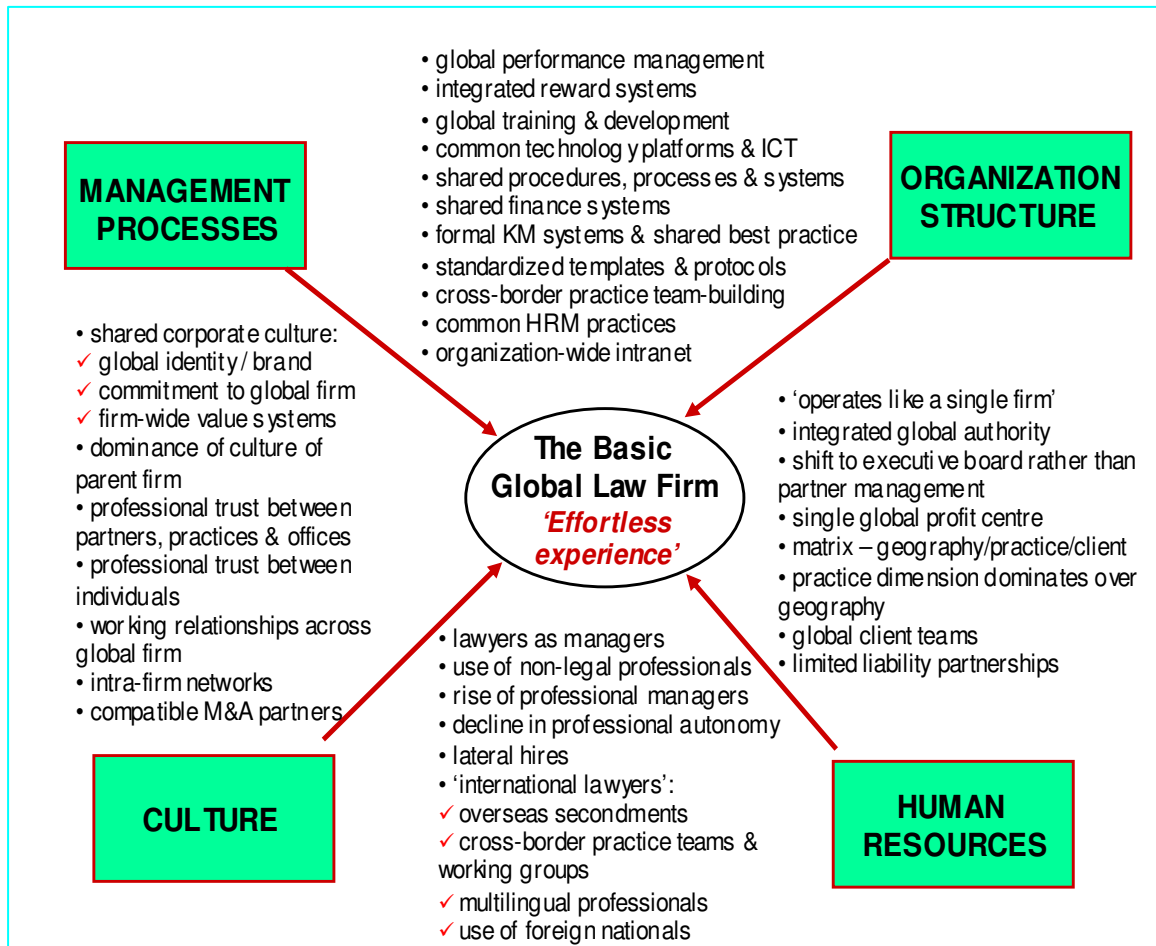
MANAGEMENT PROCESSES

• global performance management
• integrated reward systems
• global training & development
• common technology platforms & ICT
• shared procedures, processes & systems
• shared finance systems
• formal KM systems & shared best practice
• standardized templates & protocols
• cross-border practice team-building
• common HRM practices
• organization-wide intranet

ORGANIZATION STRUCTURE

• shared corporate culture:
✓ global identity / brand
✓ commitment to global firm
✓ firm-wide value systems
• dominance of culture of parent firm
• professional trust between partners, practices & offices
• professional trust between individuals
• working relationships across global firm
• intra-firm networks
• compatible M&A partners

The Basic Global Law Firm
'Effortless experience'

• 'operates like a single firm'
• integrated global authority
• shift to executive board rather than partner management
• single global profit centre
• matrix – geography/practice/client
• practice dimension dominates over geography
• global client teams
• limited liability partnerships

• lawyers as managers
• use of non-legal professionals
• rise of professional managers
• decline in professional autonomy
• lateral hires
• 'international lawyers':
✓ overseas secondments
✓ cross-border practice teams & working groups
✓ multilingual professionals
✓ use of foreign nationals

CULTURE

HUMAN RESOURCES